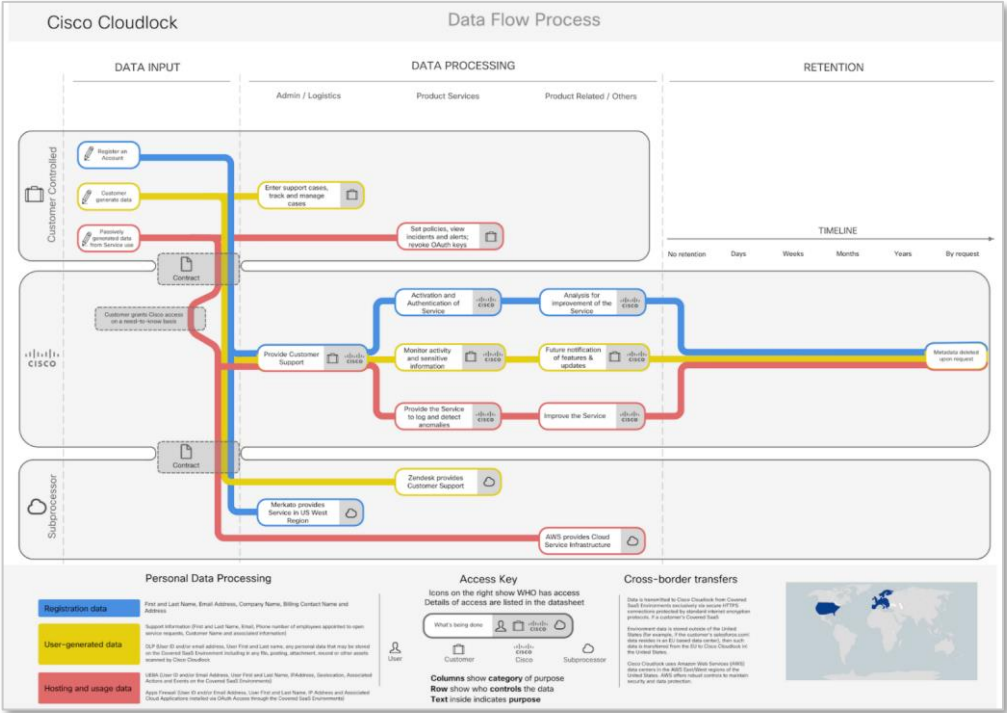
Cisco Cloudlock

Data Flow Process

DATA INPUT

DATA PROCESSING

RETENTION

Admin / Logistics

Product Services

Product Related / Others

Customer Controlled

Register an Account

Customer generate data

Passively generated data from Service use

Enter support cases, track and manage cases

Set policies, view incidents and alerts; revoke OAuth keys

TIMELINE

No retention

Days

Weeks

Months

Years

By request

Contract

CISCO

Customer grants Cisco access on a need-to-know basis

Activation and Authentication of Service

Analysis for improvement of the Service

Provide Customer Support

Monitor activity and sensitive information

Future notification of features & updates

Metadata deleted upon request

Provide the Service to log and detect anomalies

Improve the Service

Contract

Subprocessor

Zendesk provides Customer Support

Merkato provides Service in US West Region

AWS provides Cloud Service Infrastructure

Personal Data Processing

Registration data

First and Last Name, Email Address, Company Name, Billing Contact Name and Address

User-generated data

Support Information (First and Last Name, Email, Phone number of employees appointed to open service requests, Customer Name and associated information)

DLP (User ID and/or email address, User First and Last name, IPAddress, any personal data that may be stored on the Covered SaaS Environment including in any file, posting, attachment, record or other assets scanned by Cisco Cloudlock

Hosting and usage data

UEBA (User ID and/or Email Address, User First and Last Name, IPAddress, Geolocation, Associated Actions and Events on the Covered SaaS Environments)

Apps Firewall (User ID and/or Email Address, User First and Last Name, IP Address and Associated Cloud Applications installed via OAuth Access through the Covered SaaS Environments)

Access Key

Icons on the right show WHO has access

Details of access are listed in the datasheet

What's being done

User

Customer

Cisco

Subprocessor

Columns show category of purpose

Row show who controls the data

Text inside indicates purpose

Cross-border transfers

Data is transmitted to Cisco Cloudlock from Covered SaaS Environments exclusively via secure HTTPS connections protected by standard internet encryption protocols, if a customer's Covered SaaS

Environment data is stored outside of the United States (for example, if the customer's salesforce.com data resides in an EU based data center), then such data is transferred from the EU to Cisco Cloudlock in the United States.

Cisco Cloudlock uses Amazon Web Services (AWS) data centers in the AWS East/West regions of the United States. AWS offers robust controls to maintain security and data protection.